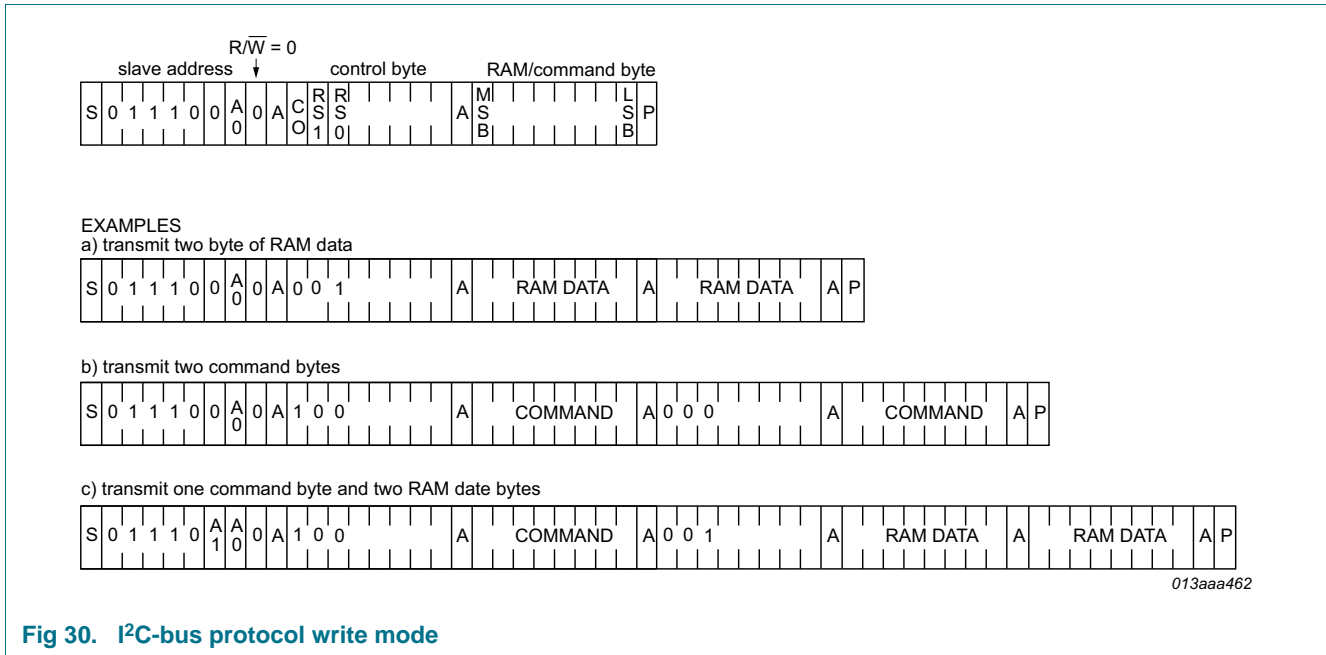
$R/\overline{W} = 0$

slave address

control byte

RAM/command byte

| S | 0 | 1 | 1 | 1 | 0 | 0 | A0 | 0 | A | CO | RS1 | RS0 | | | | | | A | MSB | | | | | | | LSB | P |
|---|---|---|---|---|---|---|---|---|---|---|---|---|---|---|---|---|---|---|---|---|---|---|---|---|---|---|---|

EXAMPLES

a) transmit two byte of RAM data

| S | 0 | 1 | 1 | 1 | 0 | 0 | A0 | 0 | A | 0 | 0 | 1 | | | | | | A | RAM DATA | A | RAM DATA | A | P |
|---|---|---|---|---|---|---|---|---|---|---|---|---|---|---|---|---|---|---|---|---|---|---|---|

b) transmit two command bytes

| S | 0 | 1 | 1 | 1 | 0 | 0 | A0 | 0 | A | 1 | 0 | 0 | | | | | | A | COMMAND | A | 0 | 0 | 0 | | | | | | A | COMMAND | A | P |
|---|---|---|---|---|---|---|---|---|---|---|---|---|---|---|---|---|---|---|---|---|---|---|---|---|---|---|---|---|---|---|---|---|

c) transmit one command byte and two RAM date bytes

| S | 0 | 1 | 1 | 1 | 0 | A1 | A0 | 0 | A | 1 | 0 | 0 | | | | | | A | COMMAND | A | 0 | 0 | 1 | | | | | | A | RAM DATA | A | RAM DATA | A | P |
|---|---|---|---|---|---|---|---|---|---|---|---|---|---|---|---|---|---|---|---|---|---|---|---|---|---|---|---|---|---|---|---|---|---|---|

013aaa462

Fig 30. I²C-bus protocol write mode